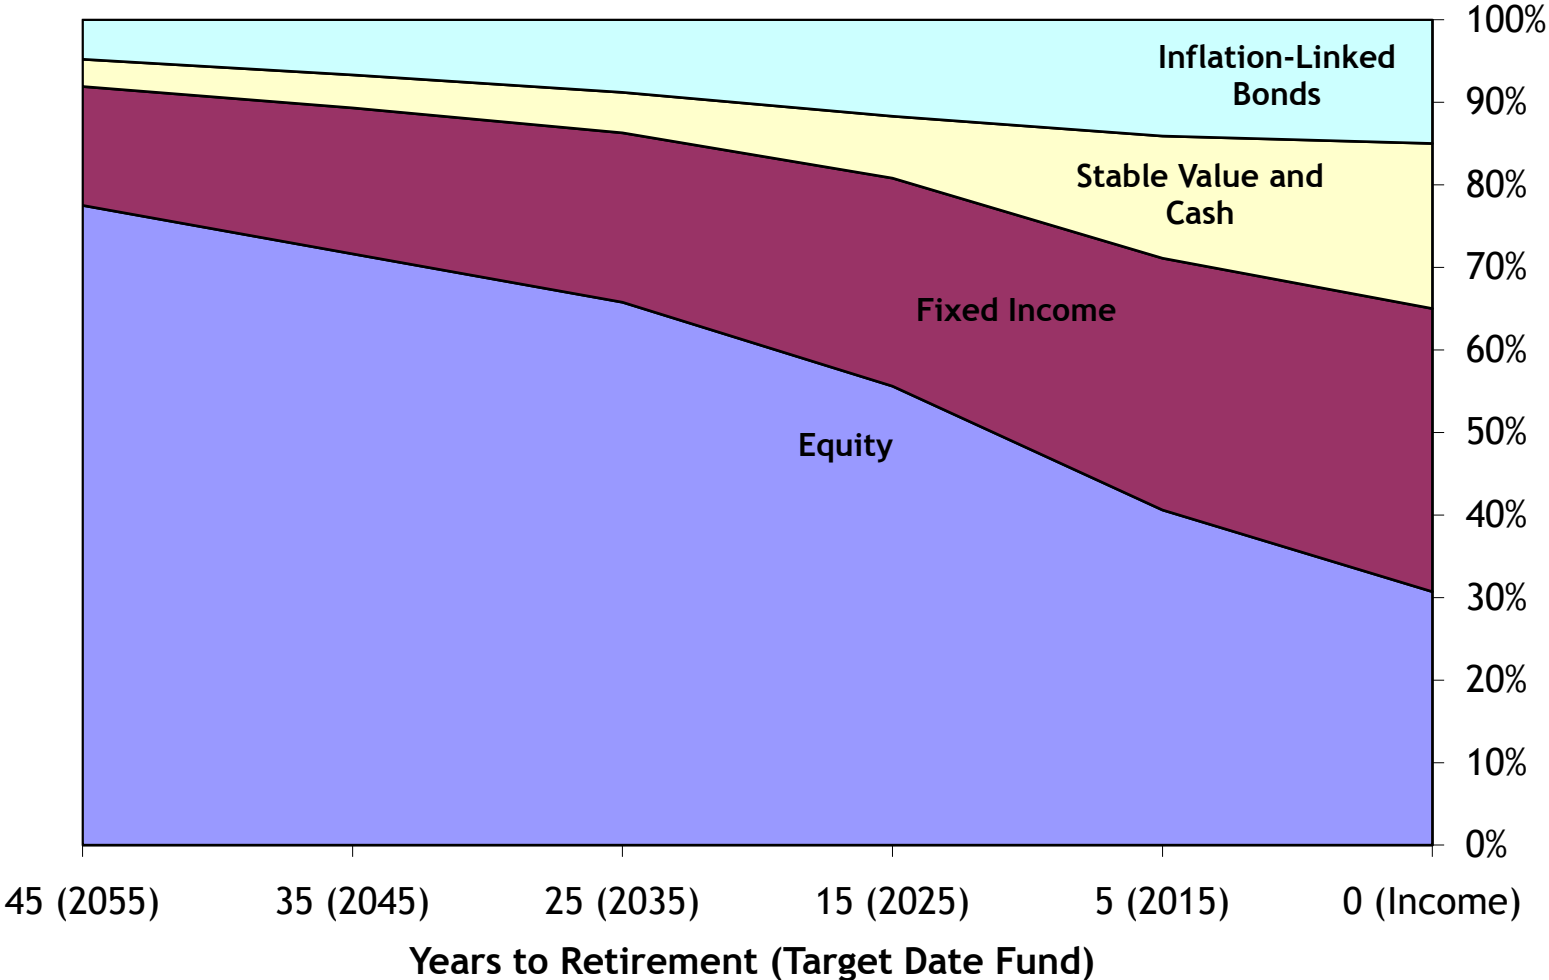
Inflation-Linked Bonds

Stable Value and Cash

Fixed Income

Equity

100%
90%
80%
70%
60%
50%
40%
30%
20%
10%
0%

45 (2055)
35 (2045)
25 (2035)
15 (2025)
5 (2015)
0 (Income)

Years to Retirement (Target Date Fund)